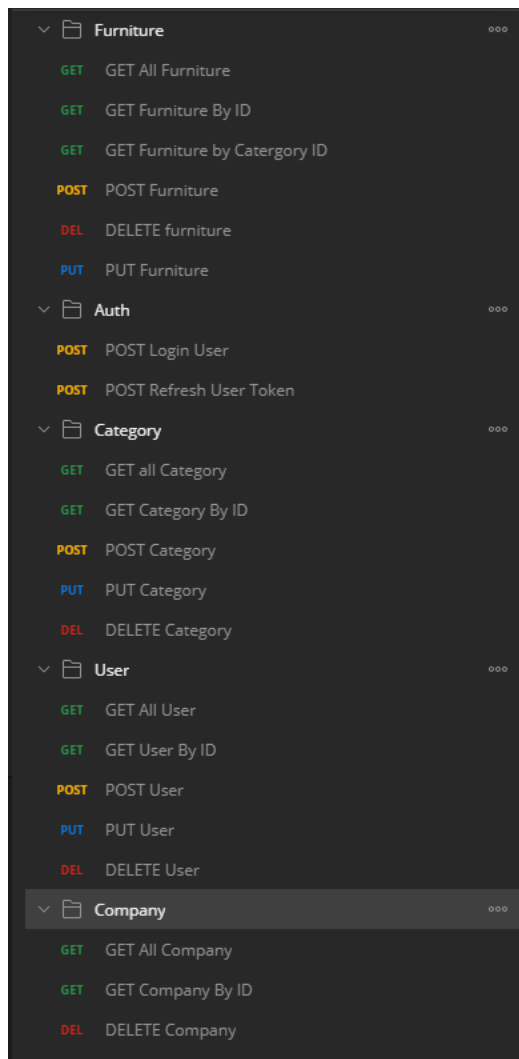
Furniture
GET GET All Furniture
GET GET Furniture By ID
GET GET Furniture by Catergory ID
POST POST Furniture
DEL DELETE furniture
PUT PUT Furniture

Auth
POST POST Login User
POST POST Refresh User Token

Category
GET GET all Category
GET GET Category By ID
POST POST Category
PUT PUT Category
DEL DELETE Category

User
GET GET All User
GET GET User By ID
POST POST User
PUT PUT User
DEL DELETE User

Company
GET GET All Company
GET GET Company By ID
DEL DELETE Company